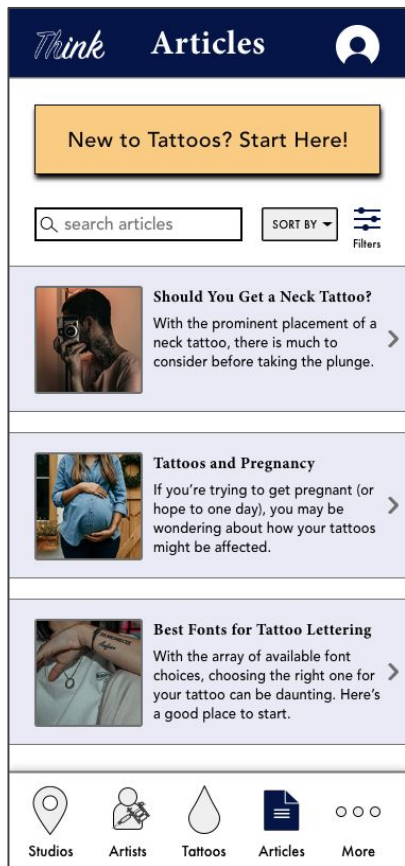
Think Articles

New to Tattoos? Start Here!

search articles

SORT BY

Filters

Should You Get a Neck Tattoo?

With the prominent placement of a neck tattoo, there is much to consider before taking the plunge.

Tattoos and Pregnancy

If you're trying to get pregnant (or hope to one day), you may be wondering about how your tattoos might be affected.

Best Fonts for Tattoo Lettering

With the array of available font choices, choosing the right one for your tattoo can be daunting. Here's a good place to start.

Studios Artists Tattoos Articles More